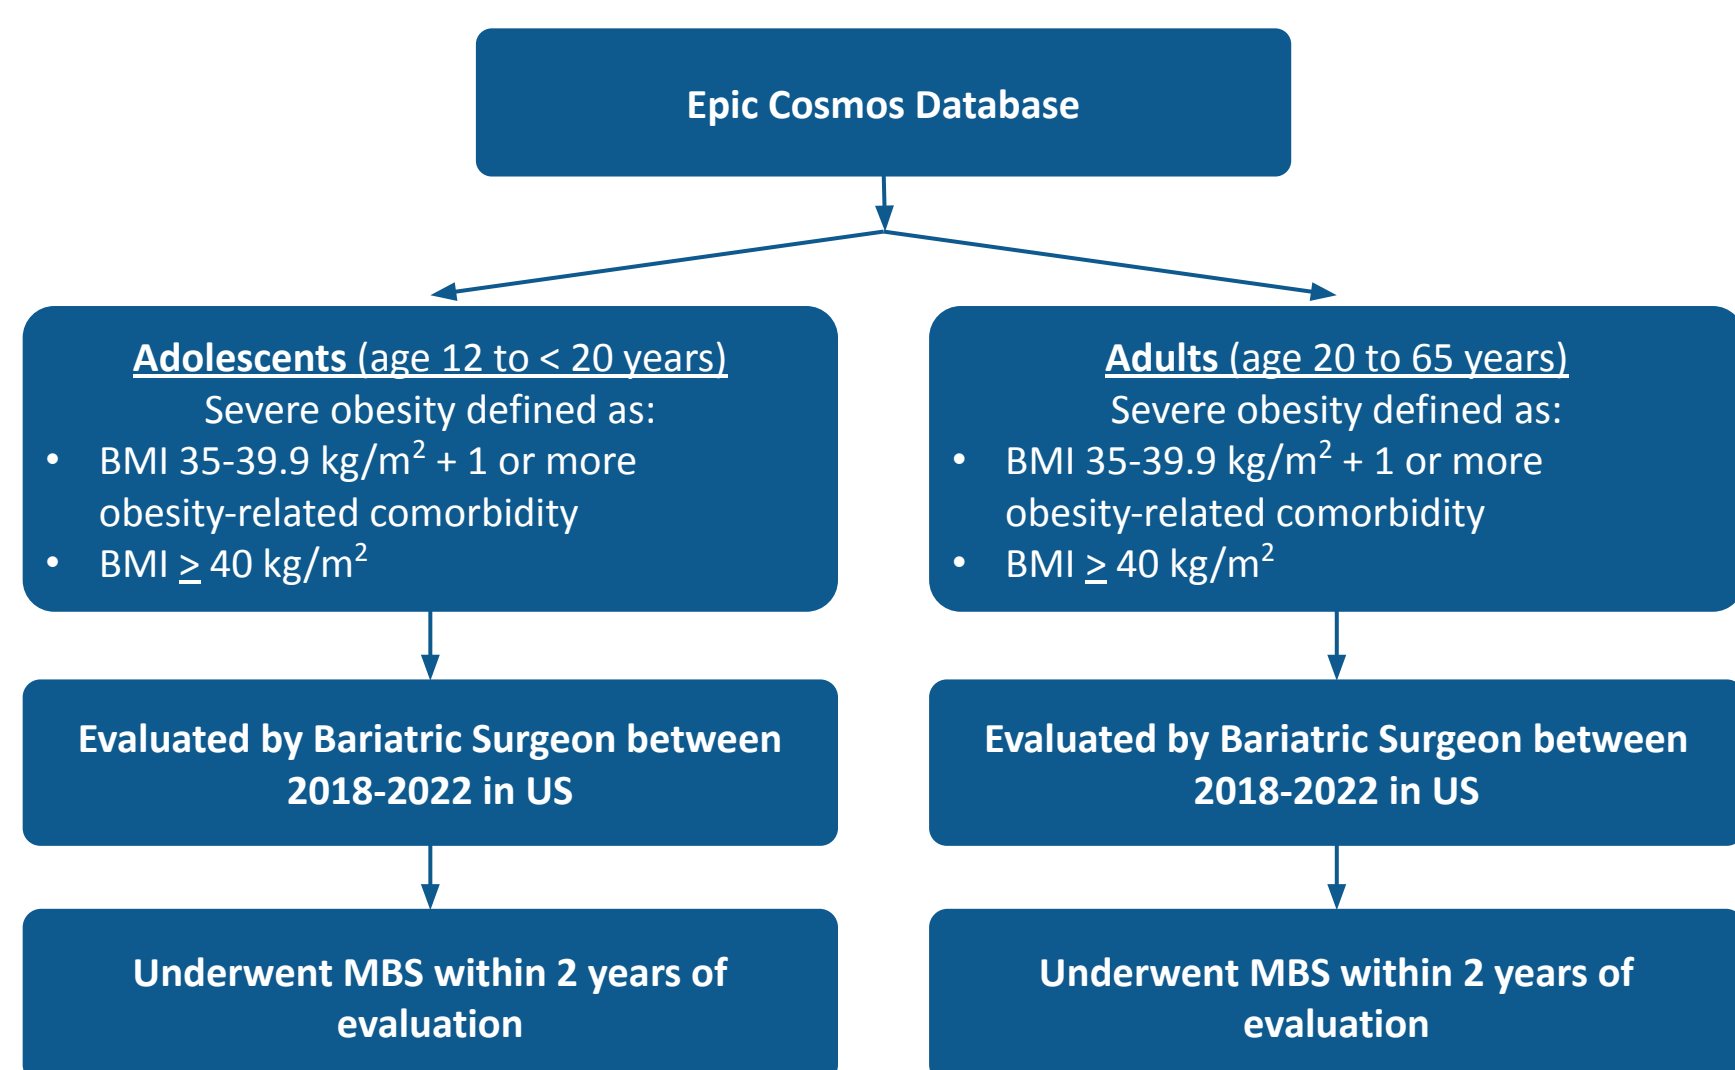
Epic Cosmos Database

Adolescents (age 12 to < 20 years)
Severe obesity defined as:
- BMI 35-39.9 kg/m$^2$ + 1 or more obesity-related comorbidity
- BMI $\geq$ 40 kg/m$^2$

Adults (age 20 to 65 years)
Severe obesity defined as:
- BMI 35-39.9 kg/m$^2$ + 1 or more obesity-related comorbidity
- BMI $\geq$ 40 kg/m$^2$

Evaluated by Bariatric Surgeon between 2018-2022 in US

Evaluated by Bariatric Surgeon between 2018-2022 in US

Underwent MBS within 2 years of evaluation

Underwent MBS within 2 years of evaluation